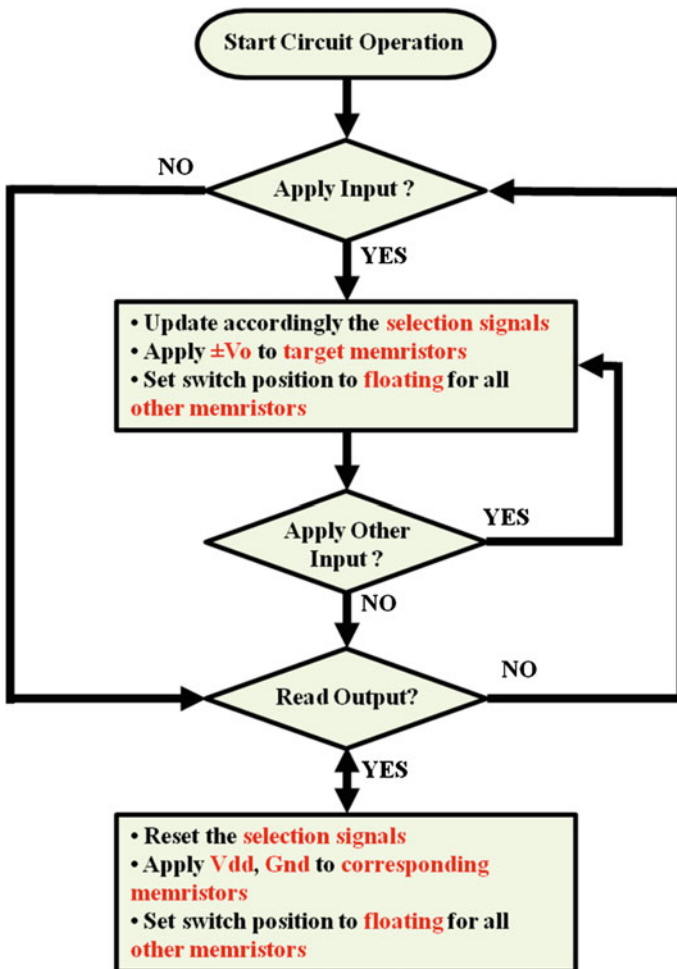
Start Circuit Operation

NO

Apply Input ?

YES

• Update accordingly the selection signals
• Apply ±Vo to target memristors
• Set switch position to floating for all other memristors

Apply Other Input ?

YES

NO

Read Output?

NO

YES

• Reset the selection signals
• Apply Vdd, Gnd to corresponding memristors
• Set switch position to floating for all other memristors